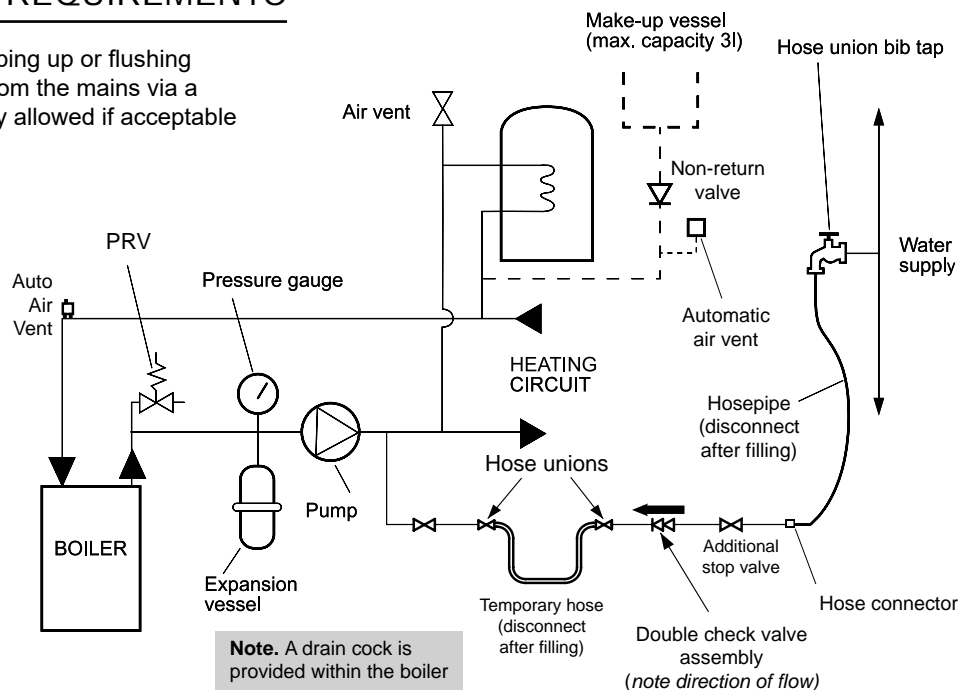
REQUIREMENTS

ping up or flushing om the mains via a y allowed if acceptable

Make-up vessel (max. capacity 3l)

Hose union bib tap

Air vent

Non-return valve

PRV

Water supply

Auto Air Vent

Pressure gauge

Automatic air vent

HEATING CIRCUIT

Hosepipe (disconnect after filling)

Hose unions

Pump

BOILER

Additional stop valve

Expansion vessel

Temporary hose (disconnect after filling)

Hose connector

Double check valve assembly (note direction of flow)

**Note.** A drain cock is provided within the boiler